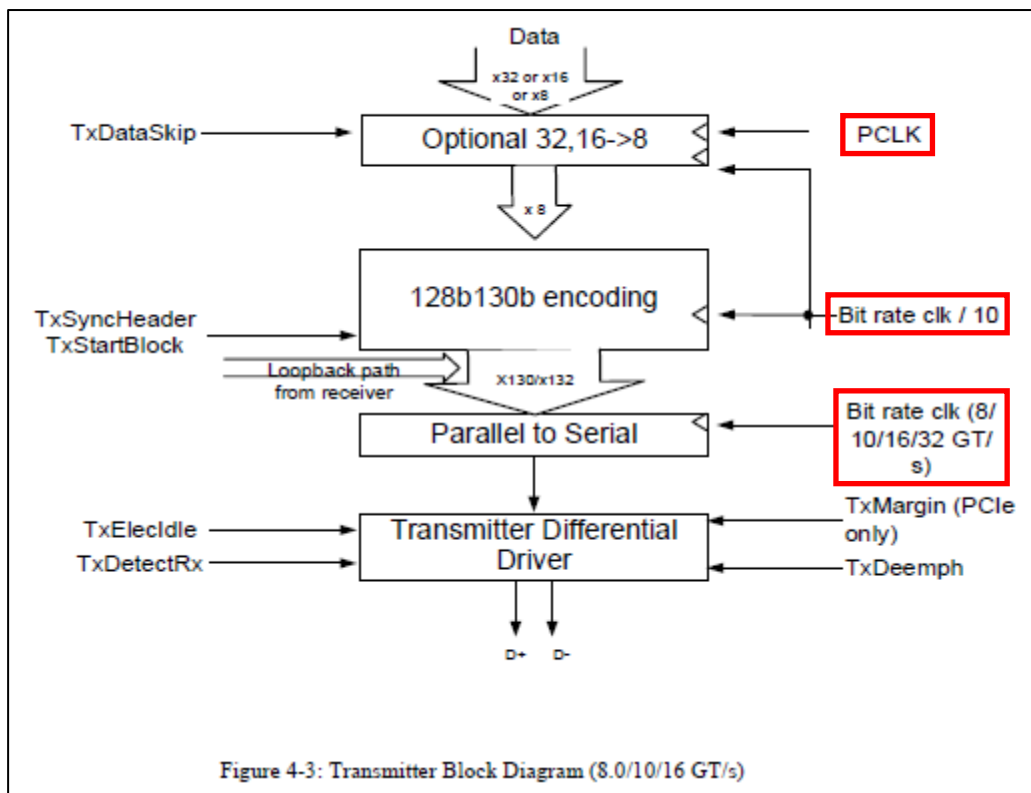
Data

x32 or x16 or x8

TxDataSkip

Optional 32,16->8

PCLK

x 8

128b130b encoding

TxSyncHeader
TxStartBlock

Bit rate clk / 10

Loopback path from receiver

X130/x132

Parallel to Serial

Bit rate clk (8/ 10/16/32 GT/ s)

TxElecIdle
TxDetectRx

Transmitter Differential Driver

TxMargin (PCIe only)
TxDeemph

D+ D-

Figure 4-3: Transmitter Block Diagram (8.0/10/16 GT/s)